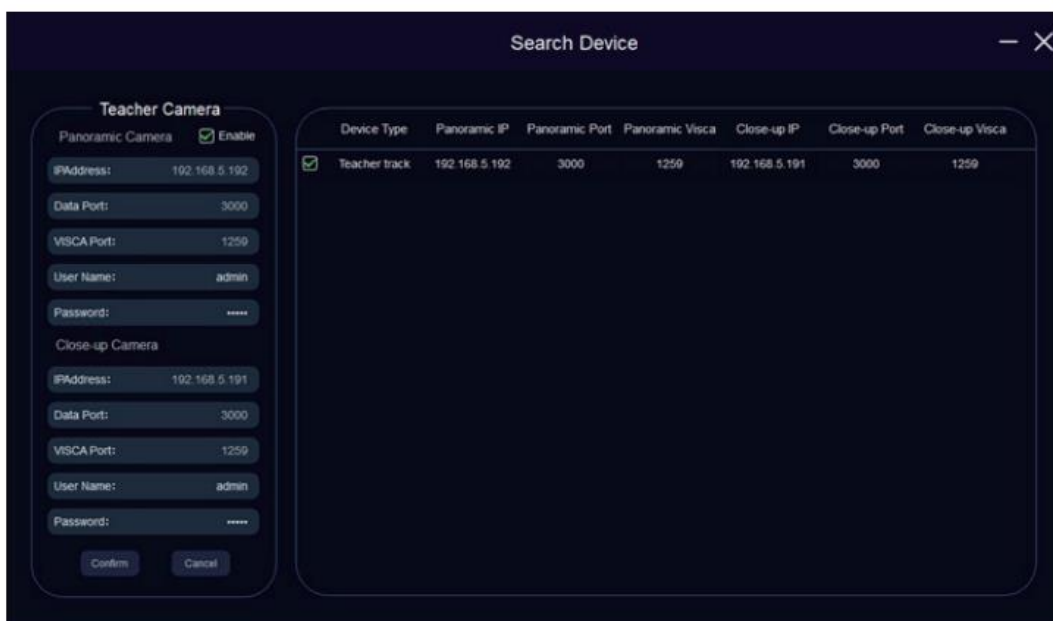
Search Device

Teacher Camera

Panoramic Camera Enable

IPAddress: 192.168.5.192

Data Port: 3000

VISCA Port: 1259

User Name: admin

Password: •••••

Close-up Camera

IPAddress: 192.168.5.191

Data Port: 3000

VISCA Port: 1259

User Name: admin

Password: •••••

Confirm Cancel

| | Device Type | Panoramic IP | Panoramic Port | Panoramic Visca | Close-up IP | Close-up Port | Close-up Visca |
|---|---|---|---|---|---|---|---|
| ☑ | Teacher track | 192.168.5.192 | 3000 | 1259 | 192.168.5.191 | 3000 | 1259 |